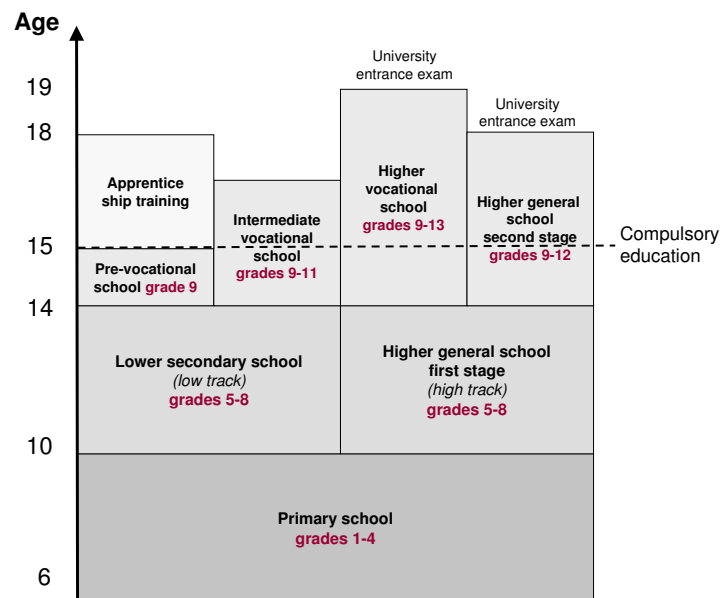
Age

19

18

15

14

10

6

University entrance exam

University entrance exam

Apprentice ship training

Intermediate vocational school grades 9-11

Higher vocational school grades 9-13

Higher general school second stage grades 9-12

Compulsory education

Pre-vocational school grade 9

Lower secondary school (low track) grades 5-8

Higher general school first stage (high track) grades 5-8

Primary school grades 1-4